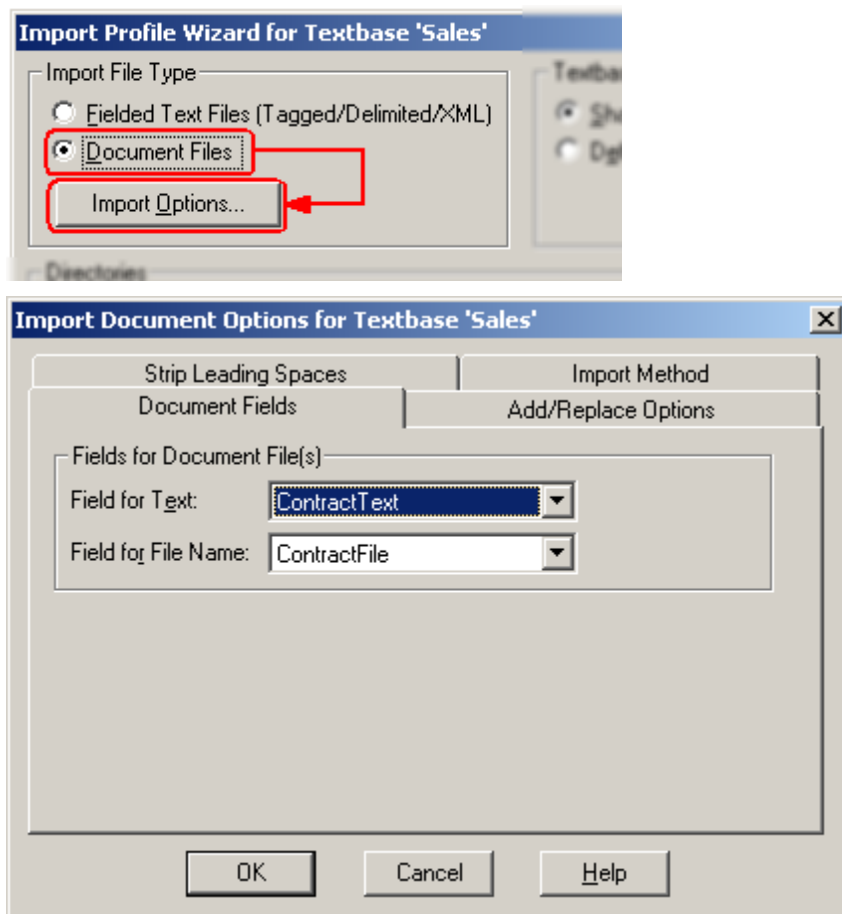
Import Profile Wizard for Textbase 'Sales'

Import File Type

Fielded Text Files (Tagged/Delimited/XML)

Document Files

Import Options...

Textba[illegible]

Sho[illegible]

Dg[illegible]

Directories

Import Document Options for Textbase 'Sales'

Strip Leading Spaces

Import Method

Document Fields

Add/Replace Options

Fields for Document File(s)

Field for Text: ContractText

Field for File Name: ContractFile

OK

Cancel

Help